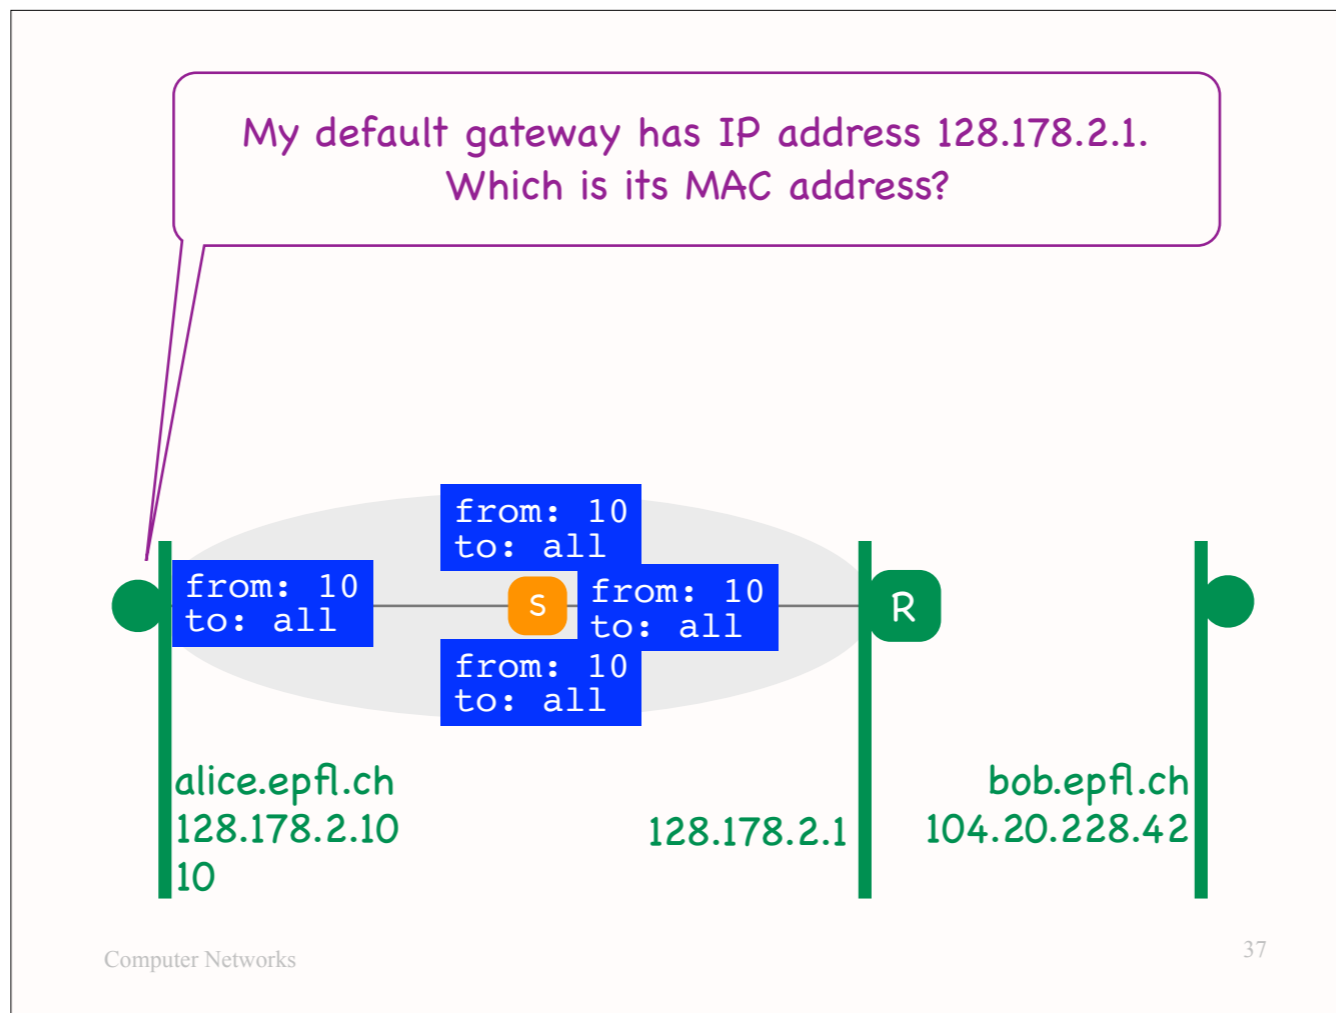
My default gateway has IP address 128.178.2.1.
Which is its MAC address?

from: 10
to: all

from: 10
to: all

S

from: 10
to: all

R

from: 10
to: all

alice.epfl.ch
128.178.2.10
10

128.178.2.1

bob.epfl.ch
104.20.228.42

Computer Networks

37